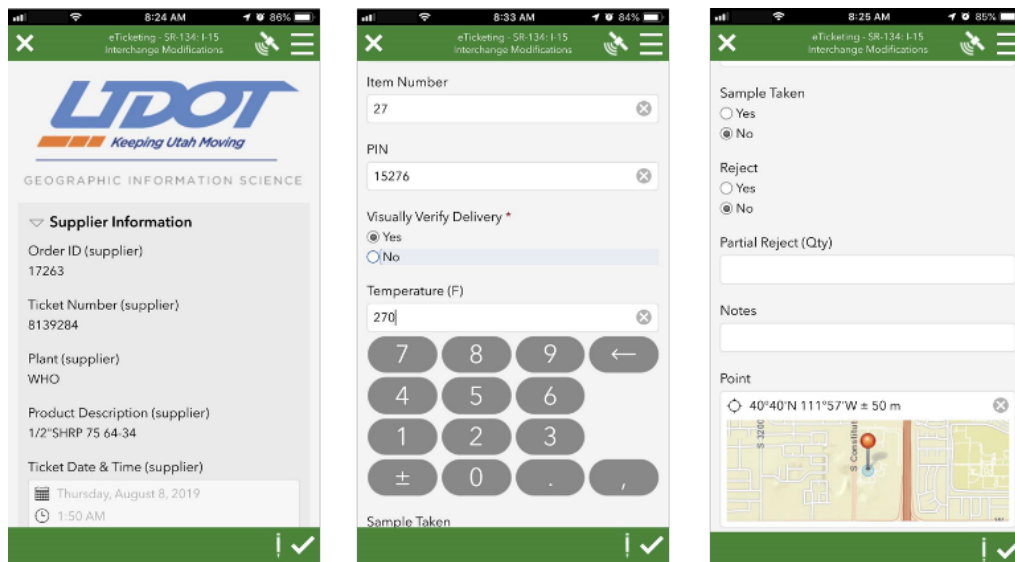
8:24 AM 86%

eTicketing - SR-134: I-15 Interchange Modifications

UDOT
Keeping Utah Moving

GEOGRAPHIC INFORMATION SCIENCE

Supplier Information

Order ID (supplier)
17263

Ticket Number (supplier)
8139284

Plant (supplier)
WHO

Product Description (supplier)
1/2"SHRP 75 64-34

Ticket Date & Time (supplier)
Thursday, August 8, 2019
1:50 AM

8:33 AM 84%

eTicketing - SR-134: I-15 Interchange Modifications

Item Number
27

PIN
15276

Visually Verify Delivery *
Yes
No

Temperature (F)
270

7 8 9 ←
4 5 6
1 2 3
± 0 . ,

Sample Taken

8:25 AM 85%

eTicketing - SR-134: I-15 Interchange Modifications

Sample Taken
Yes
No

Reject
Yes
No

Partial Reject (Qty)

Notes

Point
40°40'N 111°57'W ± 50 m

S 3200
S Constitut